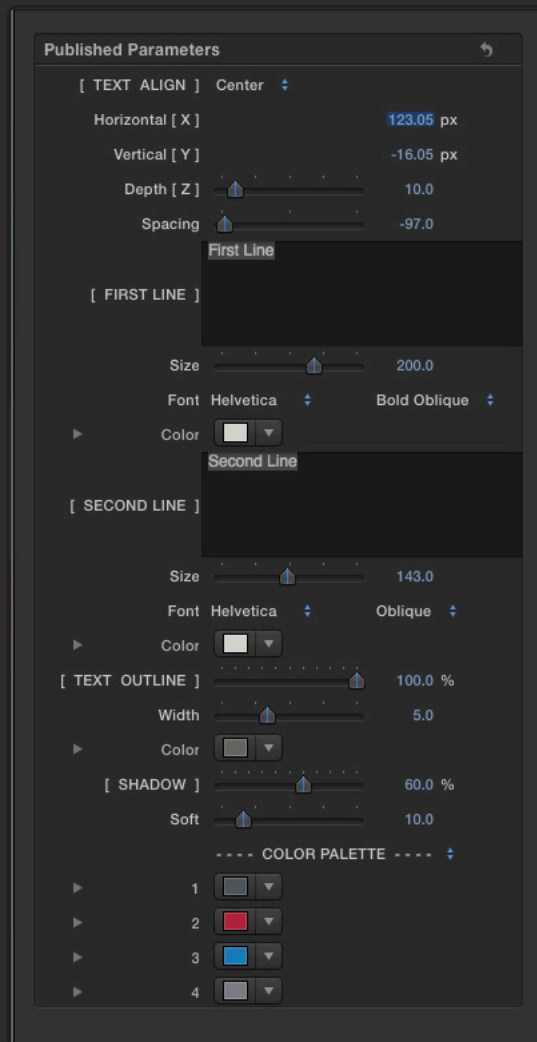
Published Parameters

[ TEXT ALIGN ] Center

Horizontal [ X ] 123.05 px

Vertical [ Y ] -16.05 px

Depth [ Z ] 10.0

Spacing -97.0

[ FIRST LINE ] First Line

Size 200.0

Font Helvetica Bold Oblique

Color

[ SECOND LINE ] Second Line

Size 143.0

Font Helvetica Oblique

Color

[ TEXT OUTLINE ] 100.0 %

Width 5.0

Color

[ SHADOW ] 60.0 %

Soft 10.0

---- COLOR PALETTE ----

1

2

3

4